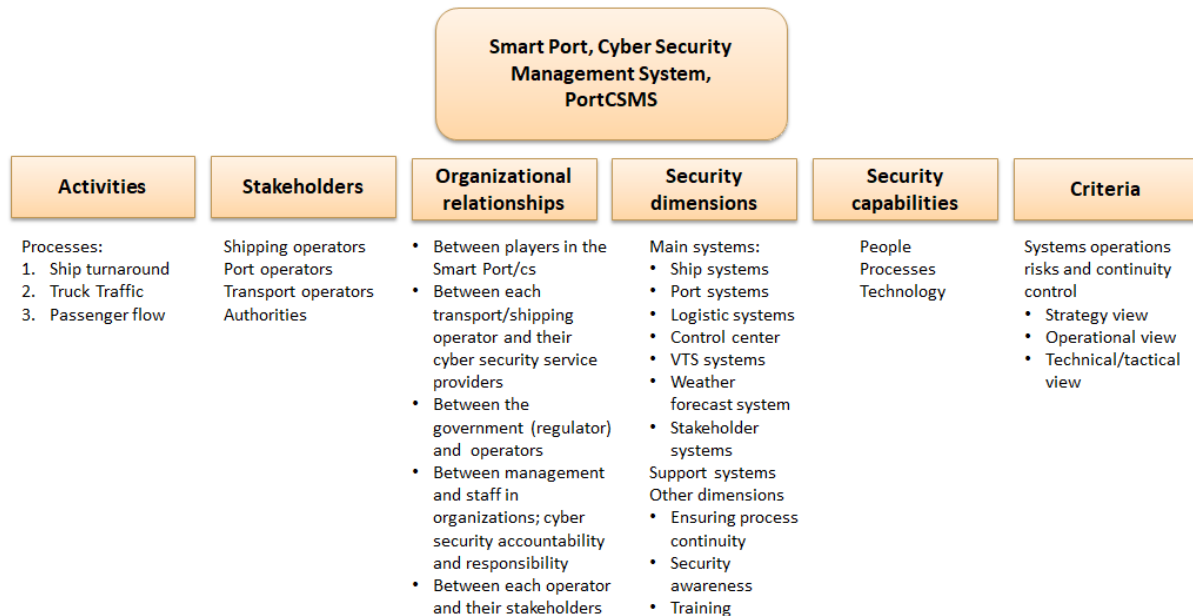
Smart Port, Cyber Security Management System, PortCSMS

Activities

Processes:
1. Ship turnaround
2. Truck Traffic
3. Passenger flow

Stakeholders

Shipping operators
Port operators
Transport operators
Authorities

Organizational relationships

- Between players in the Smart Port/cs
- Between each transport/shipping operator and their cyber security service providers
- Between the government (regulator) and operators
- Between management and staff in organizations; cyber security accountability and responsibility
- Between each operator and their stakeholders

Security dimensions

Main systems:
- Ship systems
- Port systems
- Logistic systems
- Control center
- VTS systems
- Weather forecast system
- Stakeholder systems

Support systems
Other dimensions
- Ensuring process continuity
- Security awareness
- Training

Security capabilities

People
Processes
Technology

Criteria

Systems operations risks and continuity control
- Strategy view
- Operational view
- Technical/tactical view